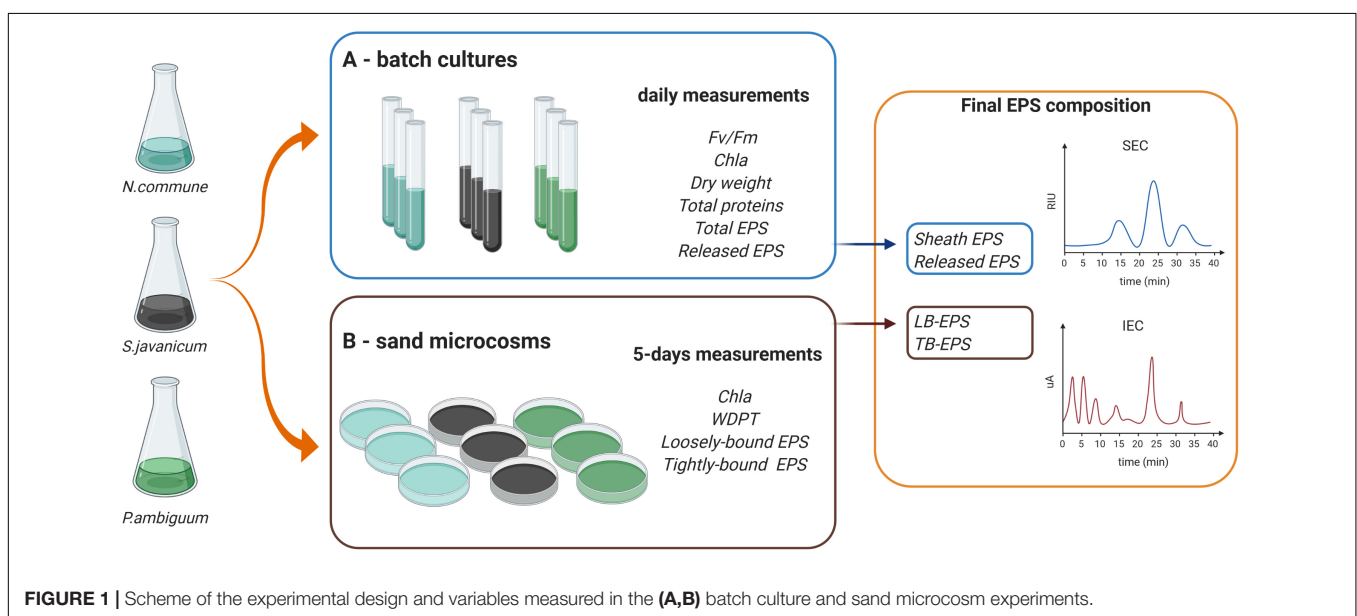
N.commune

S.javanicum

P.ambiguum

A - batch cultures

daily measurements

Fv/Fm
Chla
Dry weight
Total proteins
Total EPS
Released EPS

B - sand microcosms

5-days measurements

Chla
WDPT
Loosely-bound EPS
Tightly-bound EPS

Final EPS composition

Sheath EPS
Released EPS

LB-EPS
TB-EPS

SEC

RIU

0 5 10 15 20 25 30 35 40
time (min)

IEC

uA

0 5 10 15 20 25 30 35 40
time (min)

**FIGURE 1 |** Scheme of the experimental design and variables measured in the **(A,B)** batch culture and sand microcosm experiments.